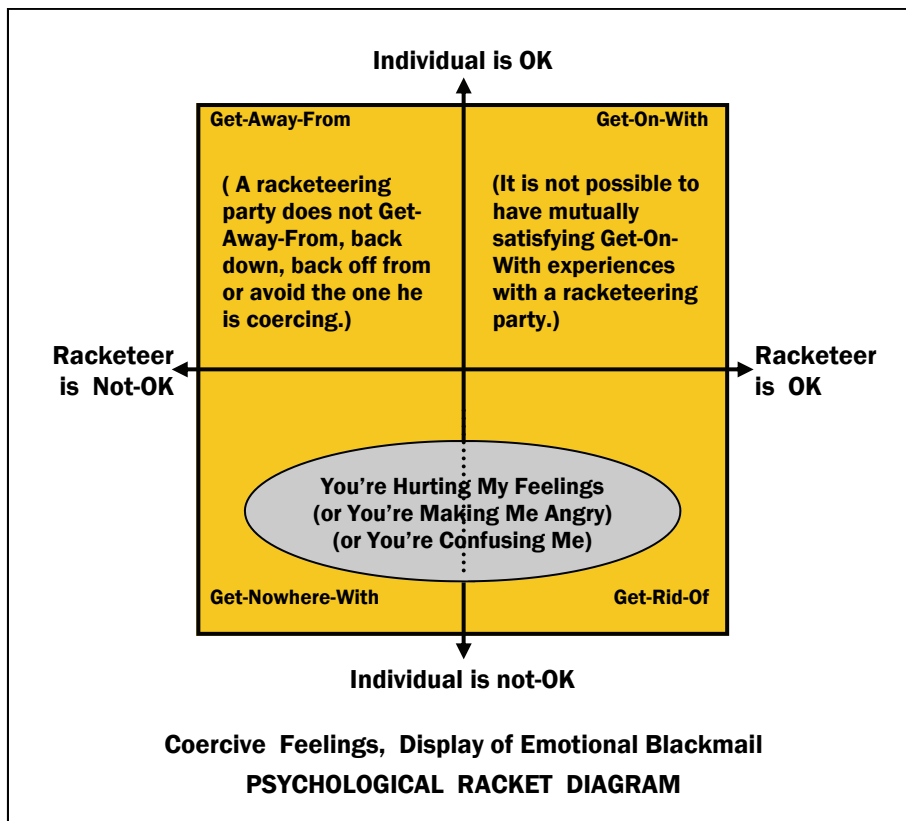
Individual is OK

Get-Away-From

Get-On-With

( A racketeering party does not Get-Away-From, back down, back off from or avoid the one he is coercing.)

(It is not possible to have mutually satisfying Get-On-With experiences with a racketeering party.)

Racketeer is Not-OK

Racketeer is OK

You're Hurting My Feelings (or You're Making Me Angry) (or You're Confusing Me)

Get-Nowhere-With

Get-Rid-Of

Individual is not-OK

Coercive Feelings, Display of Emotional Blackmail

PSYCHOLOGICAL RACKET DIAGRAM